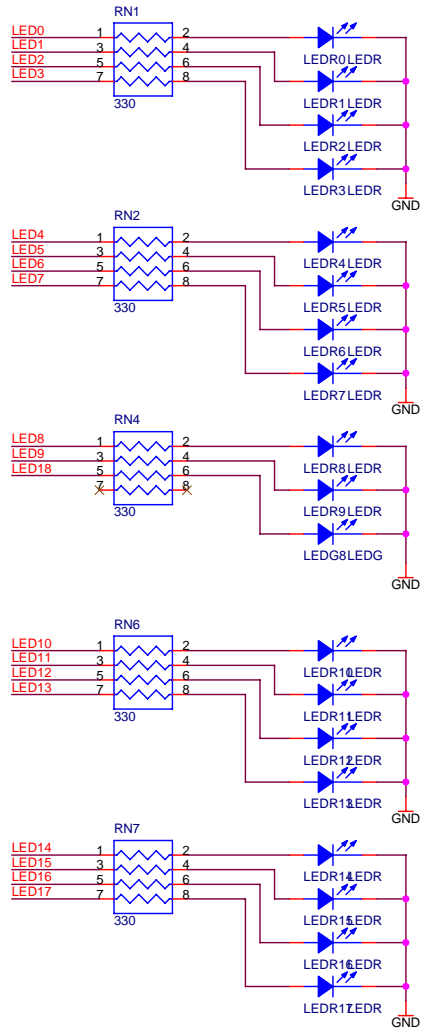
RN1
LED0 1 2
LED1 3 4
LED2 5 6
LED3 7 8
330
LEDR0 LEDR
LEDR1 LEDR
LEDR2 LEDR
LEDR3 LEDR
GND

RN2
LED4 1 2
LED5 3 4
LED6 5 6
LED7 7 8
330
LEDR4 LEDR
LEDR5 LEDR
LEDR6 LEDR
LEDR7 LEDR
GND

RN4
LED8 1 2
LED9 3 4
LED18 5 6
7 8
330
LEDR8 LEDR
LEDR9 LEDR
LEDG8 LEDG
GND

RN6
LED10 1 2
LED11 3 4
LED12 5 6
LED13 7 8
330
LEDR10 LEDR
LEDR11 LEDR
LEDR12 LEDR
LEDR13 LEDR
GND

RN7
LED14 1 2
LED15 3 4
LED16 5 6
LED17 7 8
330
LEDR14 LEDR
LEDR15 LEDR
LEDR16 LEDR
LEDR17 LEDR
GND